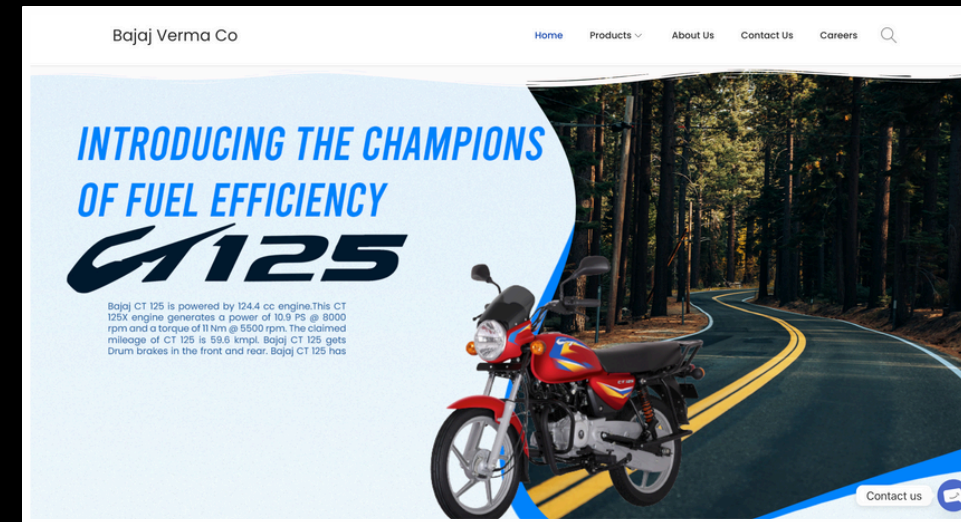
Bajaj Verma Co

Home Products About Us Contact Us Careers

INTRODUCING THE CHAMPIONS OF FUEL EFFICIENCY

CT125

Bajaj CT 125 is powered by 124.4 cc engine.This CT 125X engine generates a power of 10.9 PS @ 8000 rpm and a torque of 11 Nm @ 5500 rpm. The claimed mileage of CT 125 is 59.6 kmpl. Bajaj CT 125 gets Drum brakes in the front and rear. Bajaj CT 125 has

Contact us